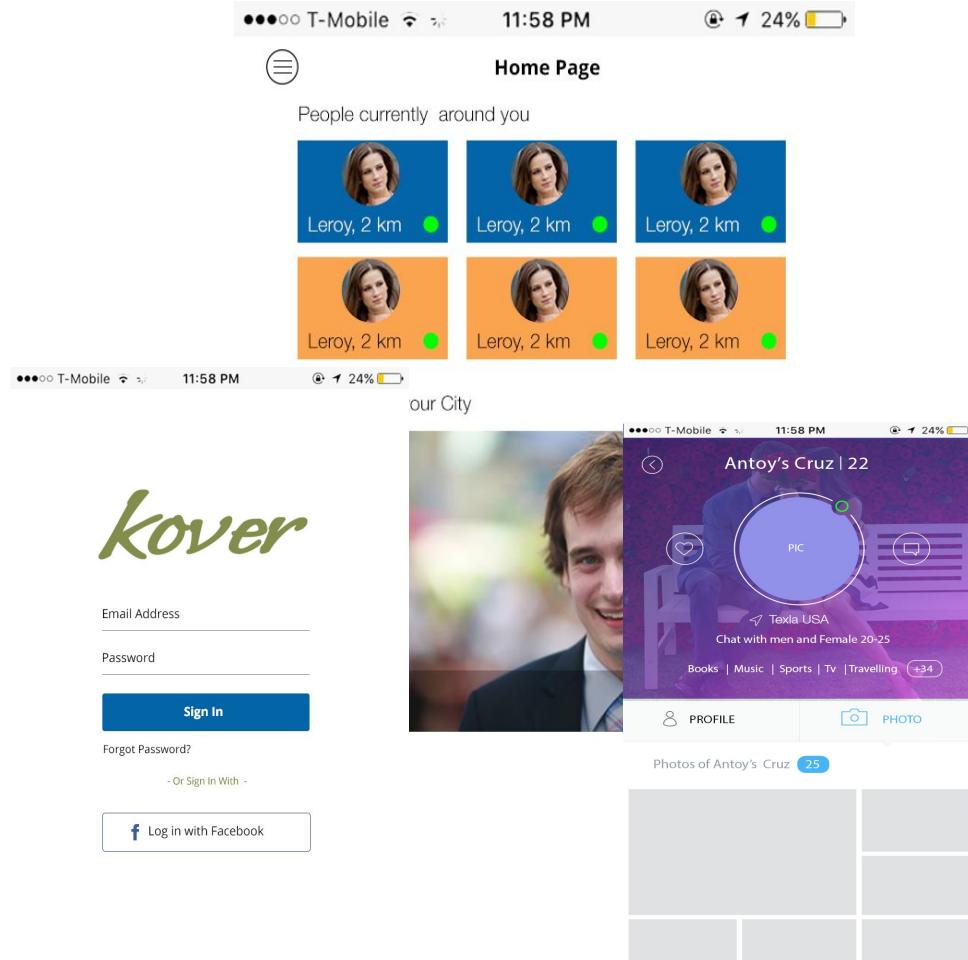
●●●○○ T-Mobile 11:58 PM 24%

Home Page

People currently around you

Leroy, 2 km

Leroy, 2 km

Leroy, 2 km

Leroy, 2 km

Leroy, 2 km

Leroy, 2 km

●●●○○ T-Mobile 11:58 PM 24%

kover

Email Address

Password

Sign In

Forgot Password?

- Or Sign In With -

Log in with Facebook

our City

●●●○○ T-Mobile 11:58 PM 24%

Antoy's Cruz | 22

PIC

Texla USA

Chat with men and Female 20-25

Books | Music | Sports | Tv | Travelling +34

PROFILE

PHOTO

Photos of Antoy's Cruz 25